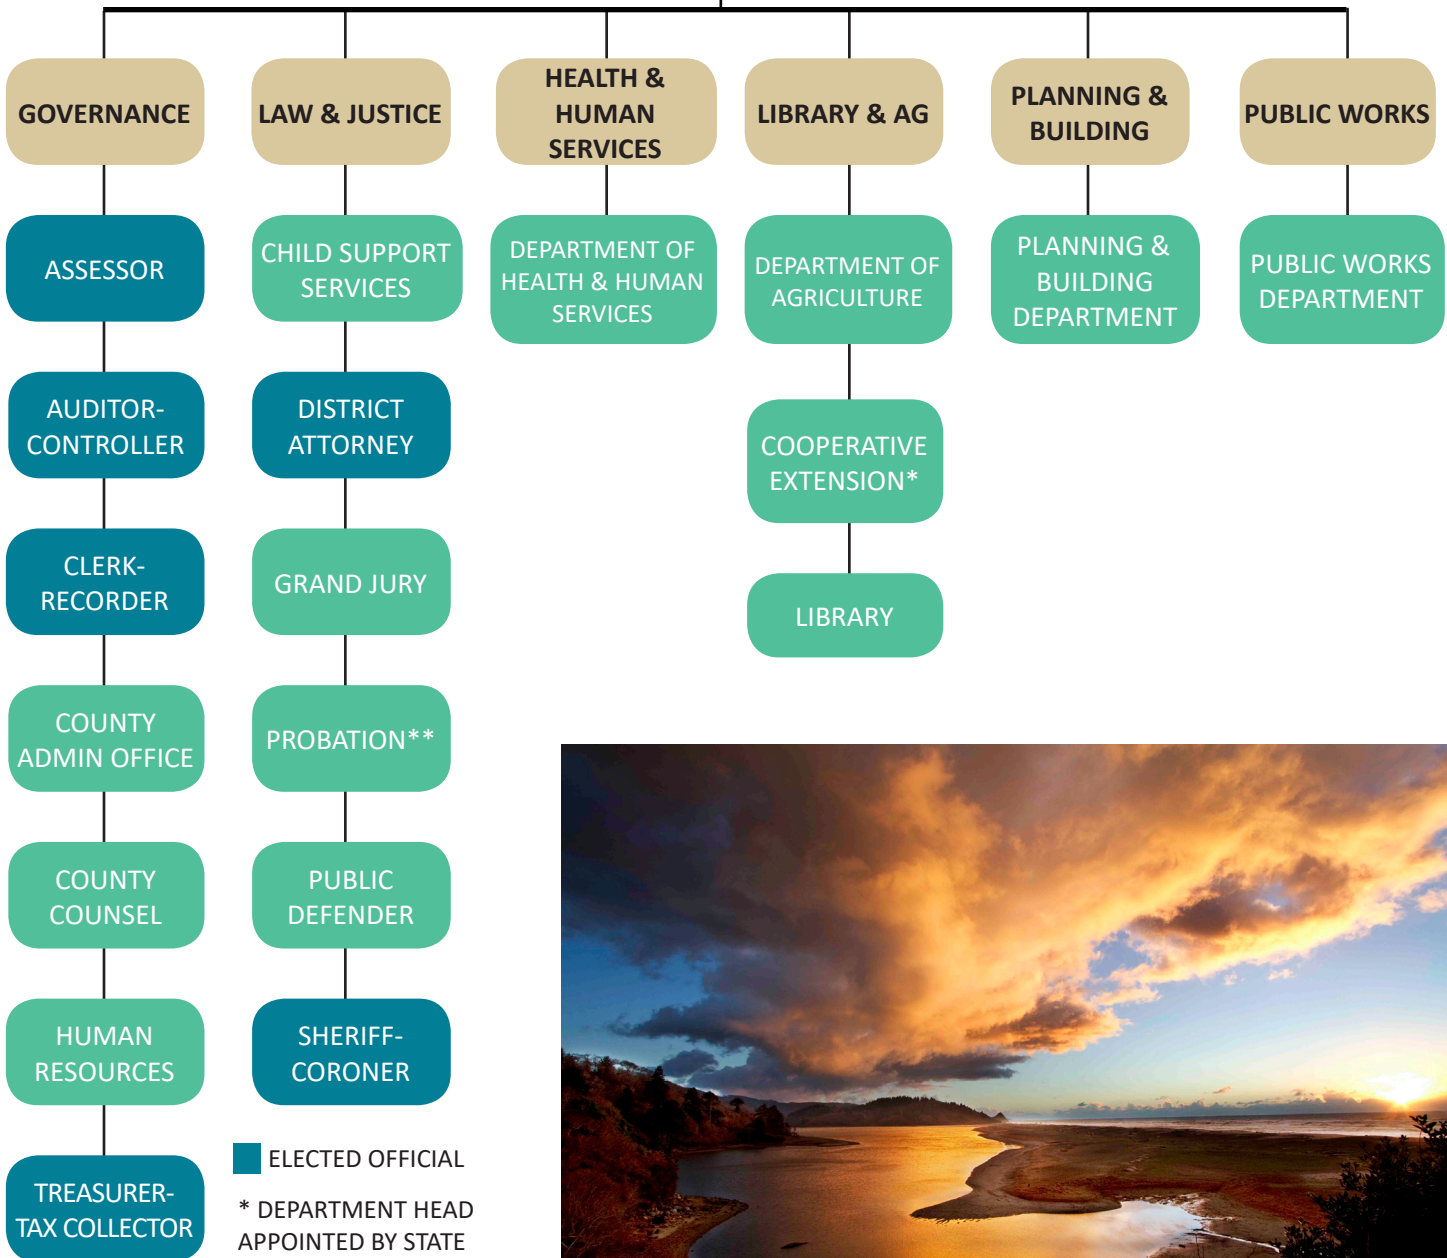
GOVERNANCE

ASSESSOR

AUDITOR-CONTROLLER

CLERK-RECORDER

COUNTY ADMIN OFFICE

COUNTY COUNSEL

HUMAN RESOURCES

TREASURER-TAX COLLECTOR

LAW & JUSTICE

CHILD SUPPORT SERVICES

DISTRICT ATTORNEY

GRAND JURY

PROBATION**

PUBLIC DEFENDER

SHERIFF-CORONER

HEALTH & HUMAN SERVICES

DEPARTMENT OF HEALTH & HUMAN SERVICES

LIBRARY & AG

DEPARTMENT OF AGRICULTURE

COOPERATIVE EXTENSION*

LIBRARY

PLANNING & BUILDING

PLANNING & BUILDING DEPARTMENT

PUBLIC WORKS

PUBLIC WORKS DEPARTMENT

ELECTED OFFICIAL

* DEPARTMENT HEAD APPOINTED BY STATE